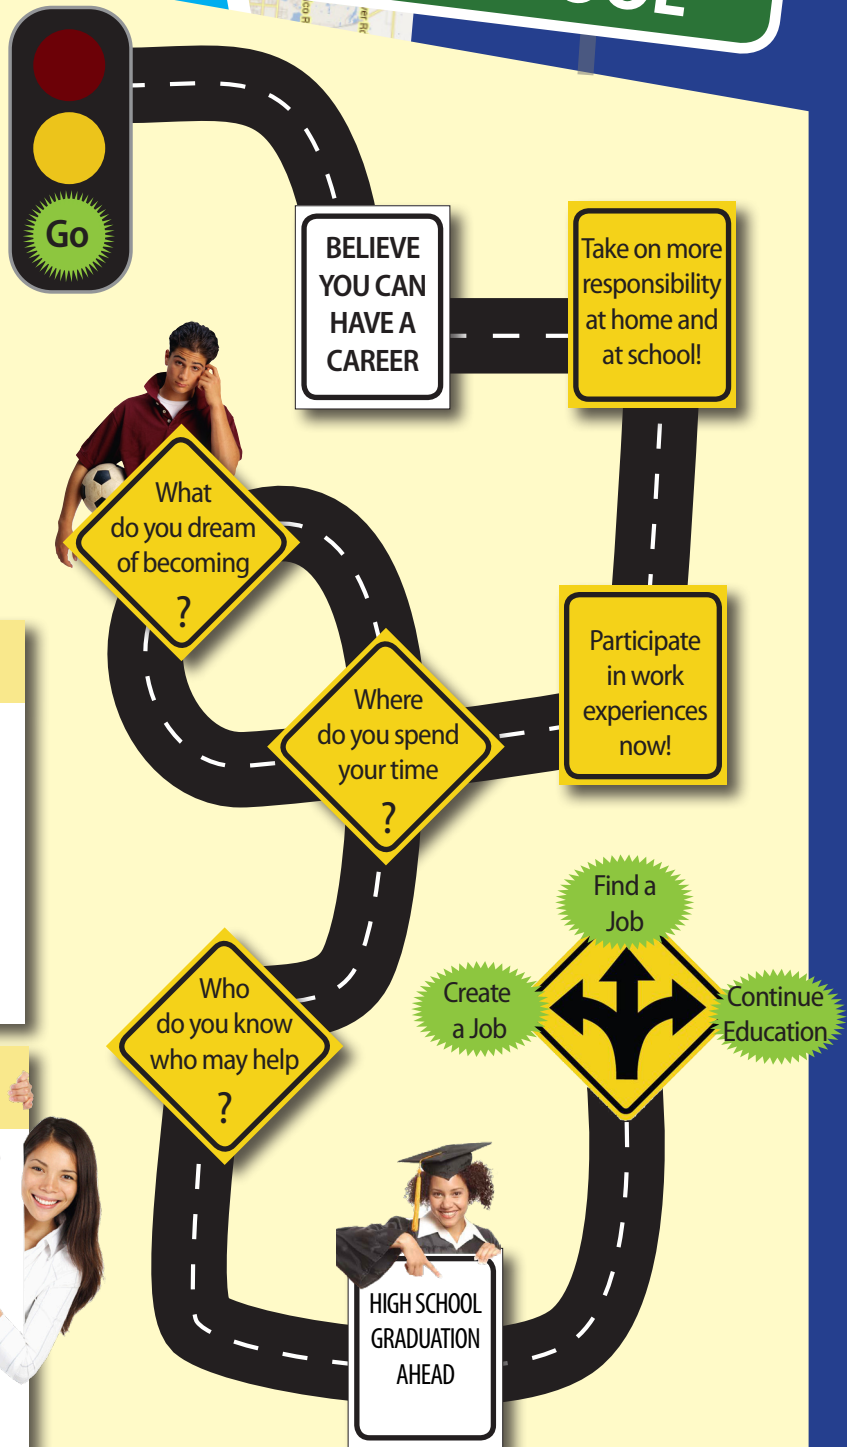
Go

BELIEVE YOU CAN HAVE A CAREER

Take on more responsibility at home and at school!

What do you dream of becoming ?

Participate in work experiences now!

Where do you spend your time ?

Who do you know who may help ?

Find a Job

Create a Job

Continue Education

HIGH SCHOOL GRADUATION AHEAD